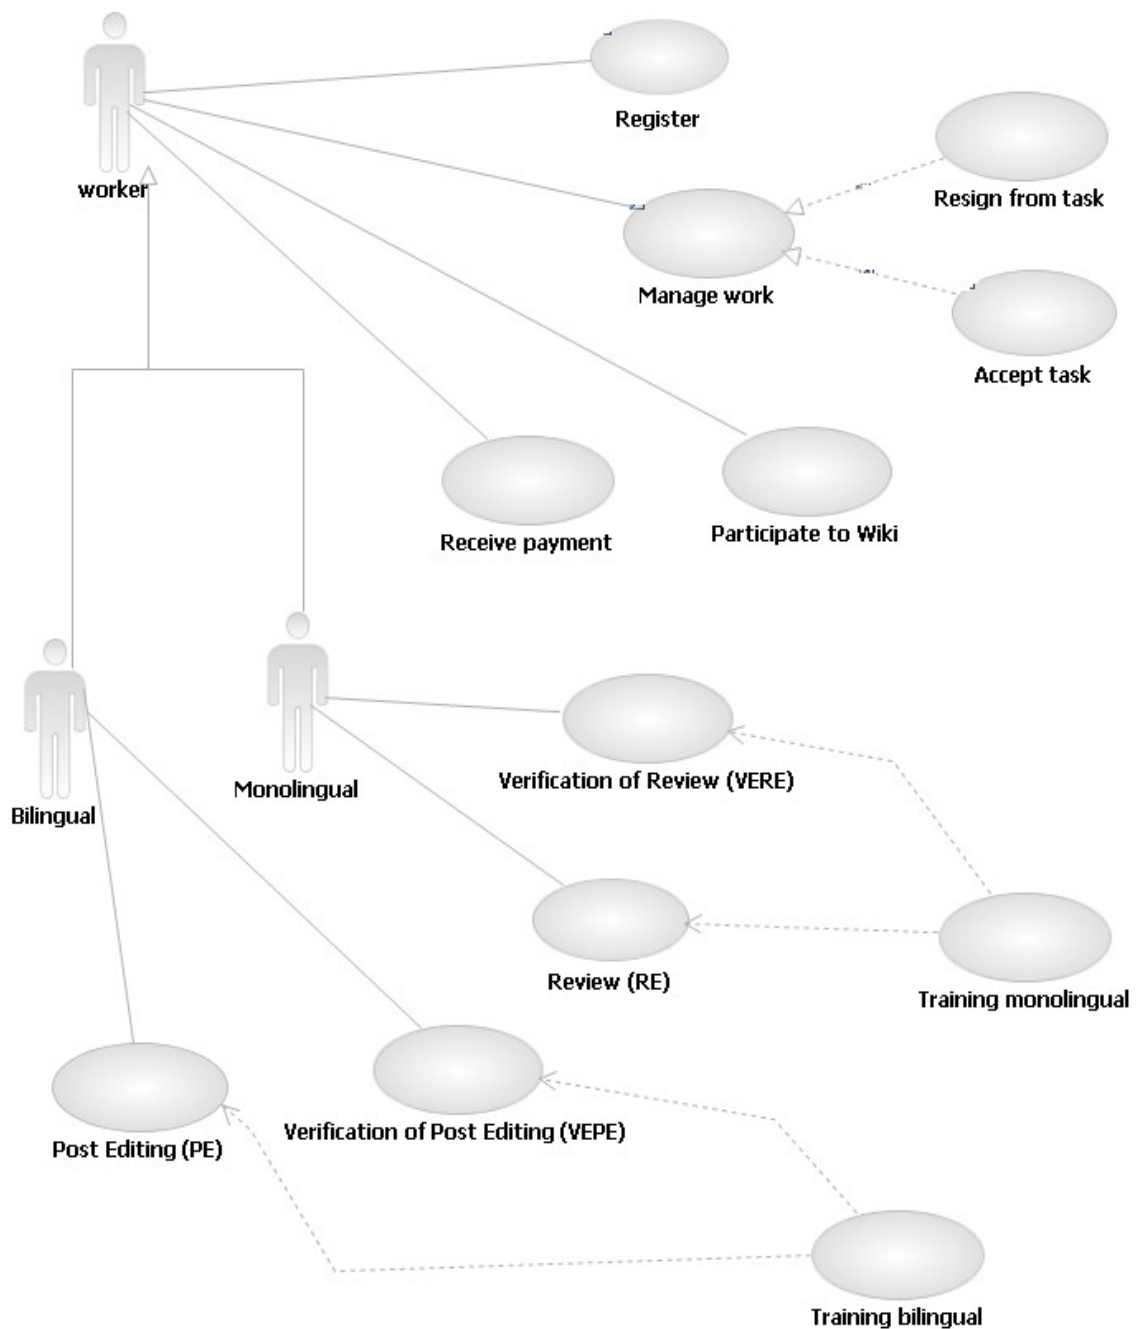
worker

Register

Resign from task

Manage work

Accept task

Receive payment

Participate to Wiki

Monolingual

Bilingual

Verification of Review (VERE)

Review (RE)

Training monolingual

Post Editing (PE)

Verification of Post Editing (VEPE)

Training bilingual